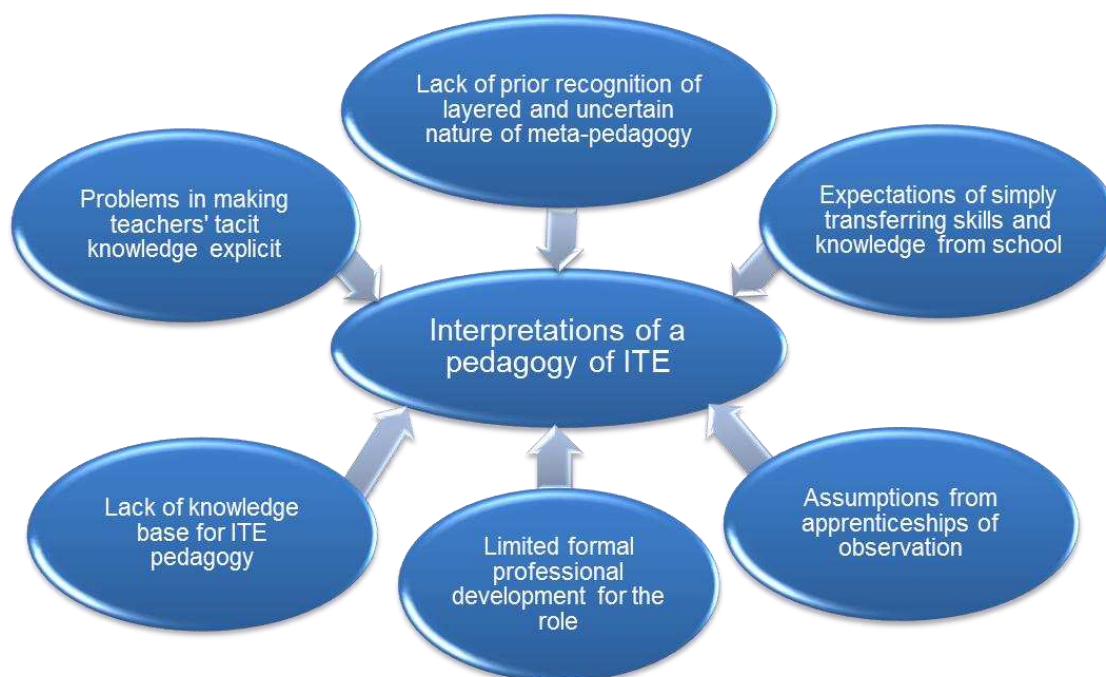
Lack of prior recognition of layered and uncertain nature of meta-pedagogy

Problems in making teachers' tacit knowledge explicit

Expectations of simply transferring skills and knowledge from school

Interpretations of a pedagogy of ITE

Lack of knowledge base for ITE pedagogy

Limited formal professional development for the role

Assumptions from apprenticeships of observation